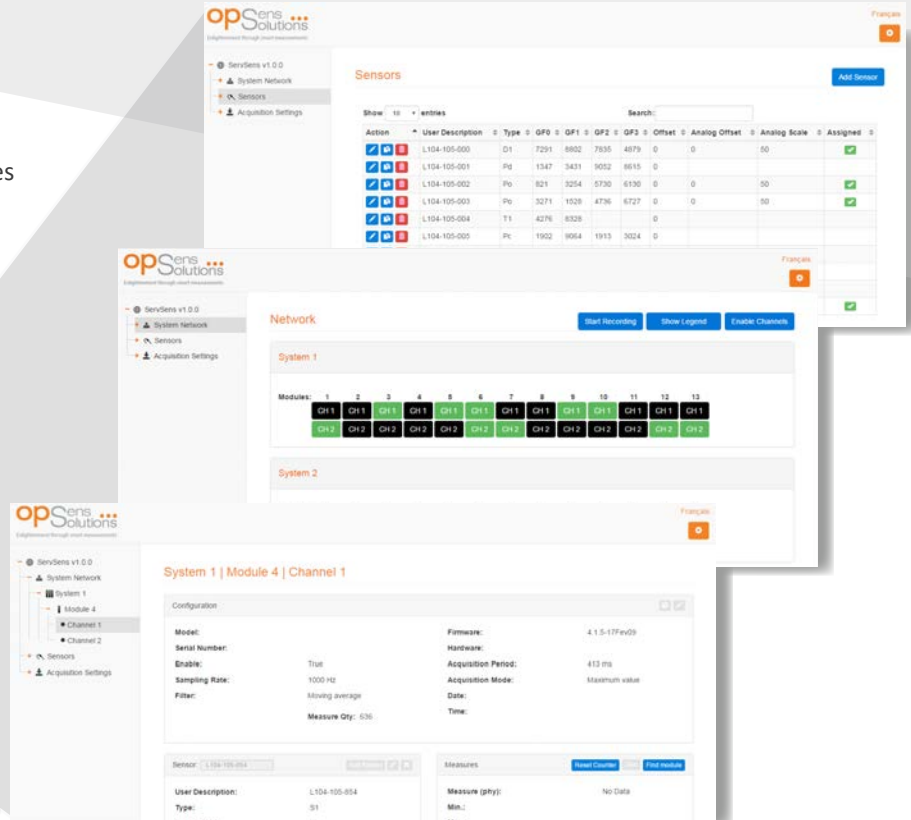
es

OpSens Solutions
Enlightenment through smart measurements

Français

ServSens v1.0.0
System Network
Sensors
Acquisition Settings

Sensors

Add Sensor

Show 10 entries

Search:

| Action | User Description | Type | GF0 | GF1 | GF2 | GF3 | Offset | Analog Offset | Analog Scale | Assigned |
|---|---|---|---|---|---|---|---|---|---|---|
| | L104-105-000 | D1 | 7291 | 8802 | 7835 | 4879 | 0 | 0 | 50 | |
| | L104-105-001 | Pd | 1347 | 3431 | 9052 | 8615 | 0 | | | |
| | L104-105-002 | Po | 821 | 3254 | 5730 | 6130 | 0 | 0 | 50 | |
| | L104-105-003 | Po | 3271 | 1528 | 4736 | 6727 | 0 | 0 | 50 | |
| | L104-105-004 | T1 | 4276 | 8328 | | | 0 | | | |
| | L104-105-005 | Pc | 1902 | 9064 | 1913 | 3024 | 0 | | | |

OpSens Solutions
Enlightenment through smart measurements

Français

ServSens v1.0.0
System Network
Sensors
Acquisition Settings

Network

Start Recording
Show Legend
Enable Channels

System 1

Modules: 1 2 3 4 5 6 7 8 9 10 11 12 13
CH 1 CH 1 CH 1 CH 1 CH 1 CH 1 CH 1 CH 1 CH 1 CH 1 CH 1 CH 1 CH 1
CH 2 CH 2 CH 2 CH 2 CH 2 CH 2 CH 2 CH 2 CH 2 CH 2 CH 2 CH 2 CH 2

System 2

OpSens Solutions
Enlightenment through smart measurements

Français

ServSens v1.0.0
System Network
System 1
Module 4
Channel 1
Channel 2
Sensors
Acquisition Settings

System 1 | Module 4 | Channel 1

Configuration

Model:
Serial Number:
Enable: True
Sampling Rate: 1000 Hz
Filter: Moving average
Measure Qty: 636

Firmware: 4.1.5-17Fev09
Hardware:
Acquisition Period: 413 ms
Acquisition Mode: Maximum value
Date:
Time:

Sensor L104-105-654

Measures
Reset Counter
Find module

User Description: L104-105-654
Type: S1

Measure (phy): No Data
Min.: